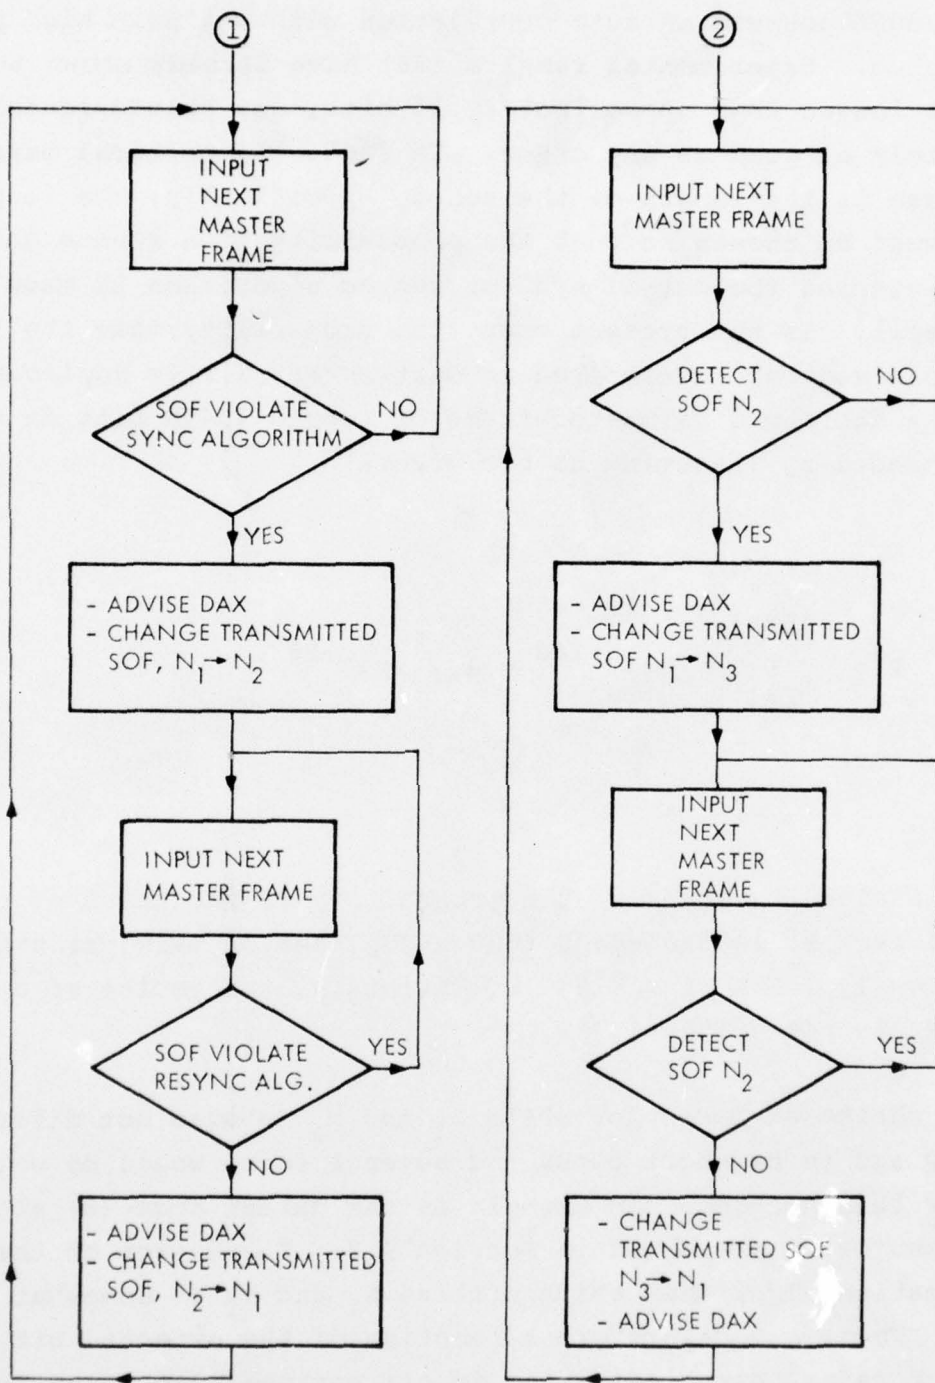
1

INPUT NEXT MASTER FRAME

SOF VIOLATE SYNC ALGORITHM

NO

YES

- ADVISE DAX
- CHANGE TRANSMITTED SOF, $N_1 \rightarrow N_2$

INPUT NEXT MASTER FRAME

SOF VIOLATE RESYNC ALG.

YES

NO

- ADVISE DAX
- CHANGE TRANSMITTED SOF, $N_2 \rightarrow N_1$

2

INPUT NEXT MASTER FRAME

DETECT SOF $N_2$

NO

YES

- ADVISE DAX
- CHANGE TRANSMITTED SOF $N_1 \rightarrow N_3$

INPUT NEXT MASTER FRAME

DETECT SOF $N_2$

YES

NO

- CHANGE TRANSMITTED SOF $N_3 \rightarrow N_1$
- ADVISE DAX